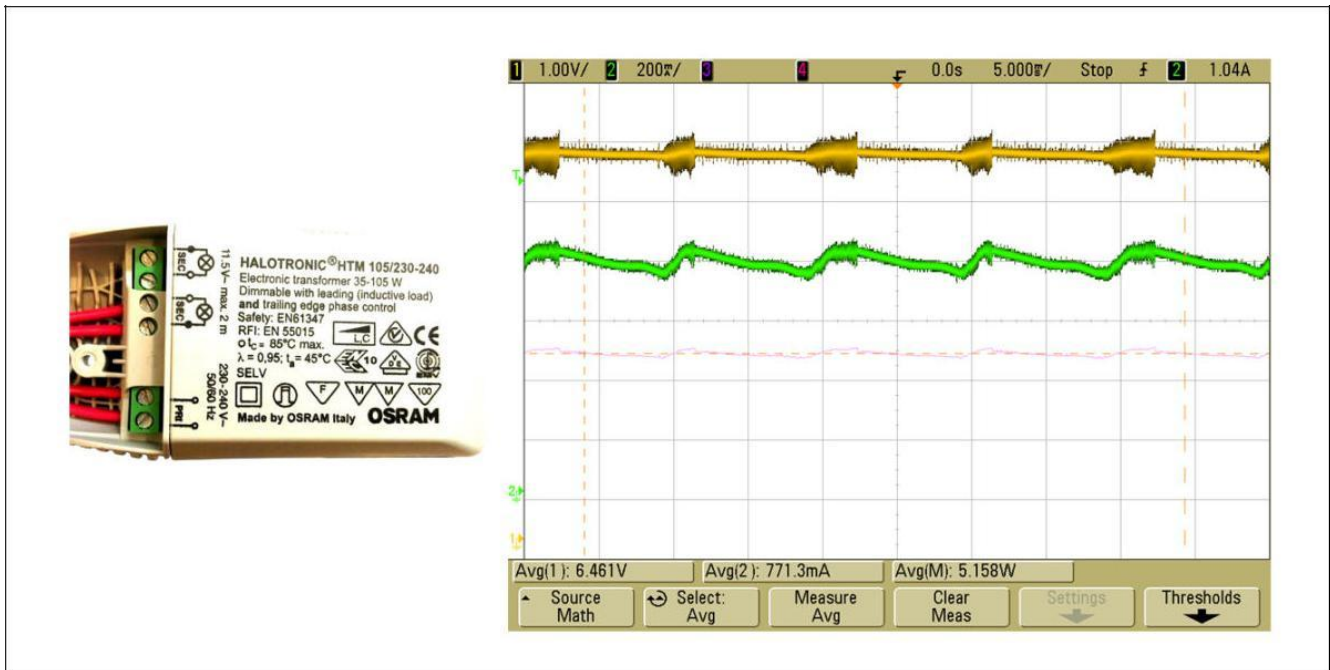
SEC
SEC
PRI
11.5V~ max. 2 m
230-240 V~
50/60 Hz

HALOTRONIC® HTM 105/230-240
Electronic transformer 35-105 W
Dimmable with leading (inductive load) and trailing edge phase control
Safety: EN61347
RFI: EN 55015
$t_c$ = 85°C max.
λ = 0,95; $t_a$ = 45°C
SELV
LC
CE
10
F
M
M
100
Made by OSRAM Italy OSRAM

1 1.00V/ 2 200mA/ 3 4 0.0s 5.000ms/ Stop 2 1.04A

Avg(1): 6.461V Avg(2): 771.3mA Avg(M): 5.158W

Source Math
Select: Avg
Measure Avg
Clear Meas
Settings
Thresholds